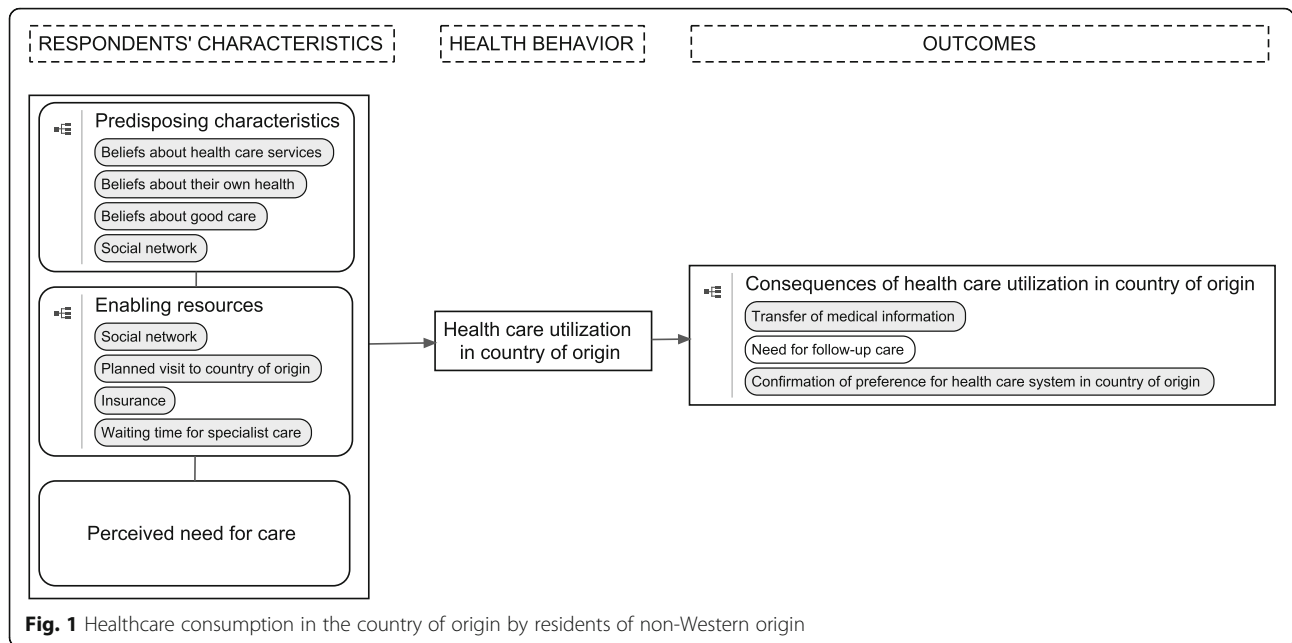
RESPONDENTS' CHARACTERISTICS

HEALTH BEHAVIOR

OUTCOMES

Predisposing characteristics

Beliefs about health care services

Beliefs about their own health

Beliefs about good care

Social network

Enabling resources

Social network

Planned visit to country of origin

Insurance

Waiting time for specialist care

Perceived need for care

Health care utilization in country of origin

Consequences of health care utilization in country of origin

Transfer of medical information

Need for follow-up care

Confirmation of preference for health care system in country of origin

**Fig. 1** Healthcare consumption in the country of origin by residents of non-Western origin